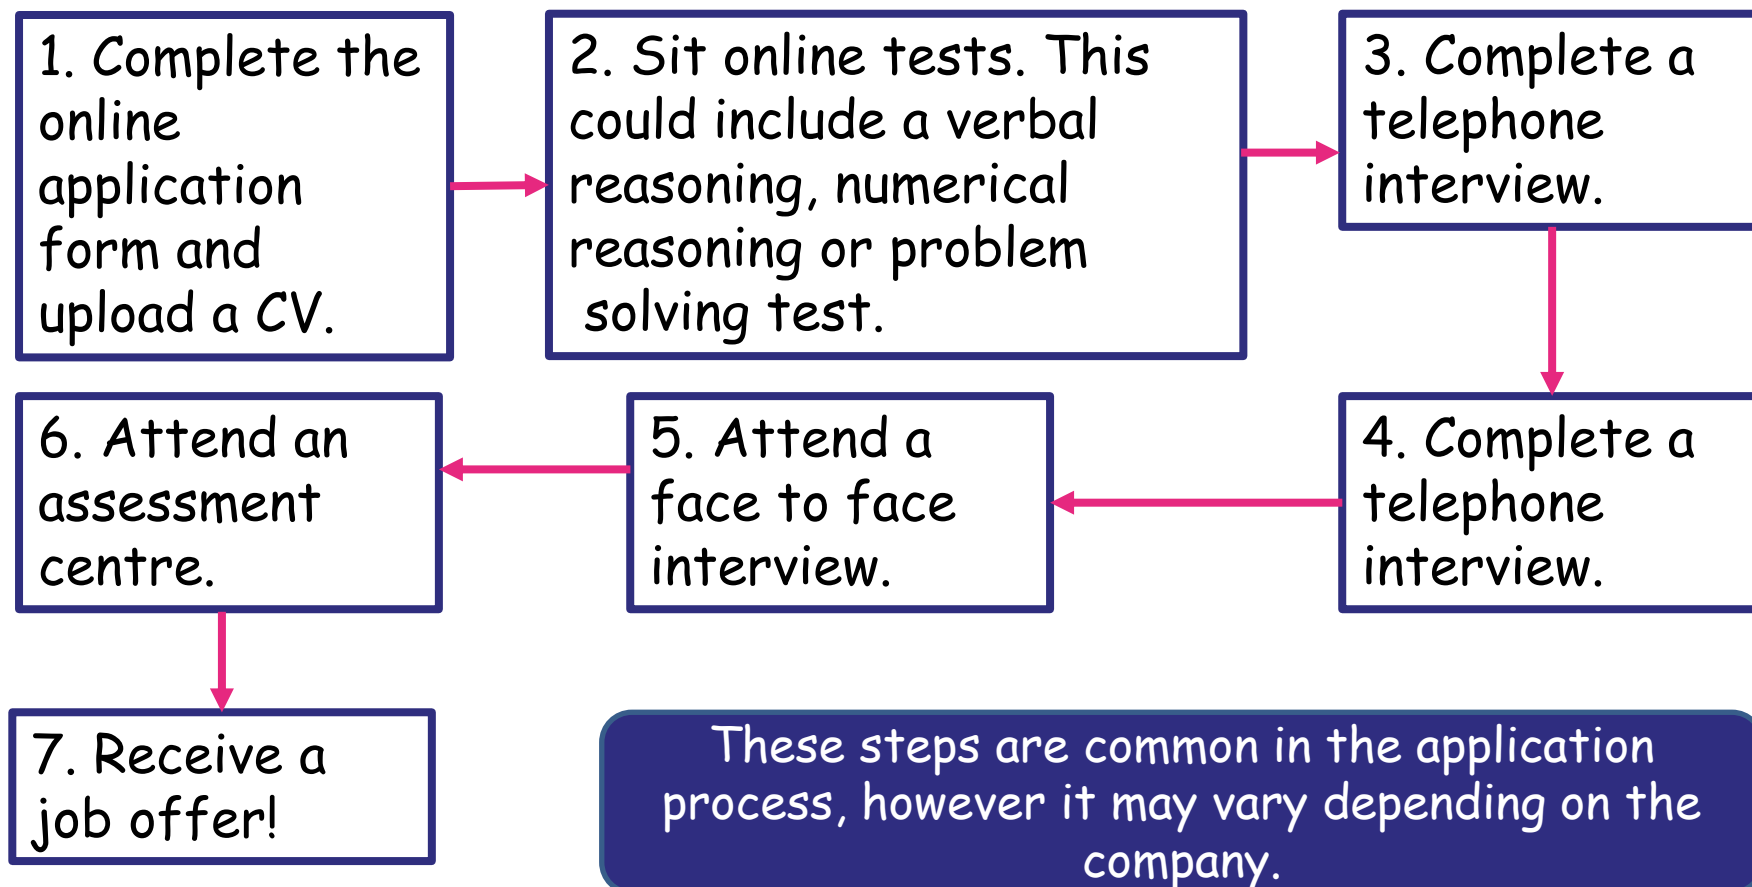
1. Complete the online application form and upload a CV.

2. Sit online tests. This could include a verbal reasoning, numerical reasoning or problem solving test.

3. Complete a telephone interview.

4. Complete a telephone interview.

5. Attend a face to face interview.

6. Attend an assessment centre.

7. Receive a job offer!

These steps are common in the application process, however it may vary depending on the company.